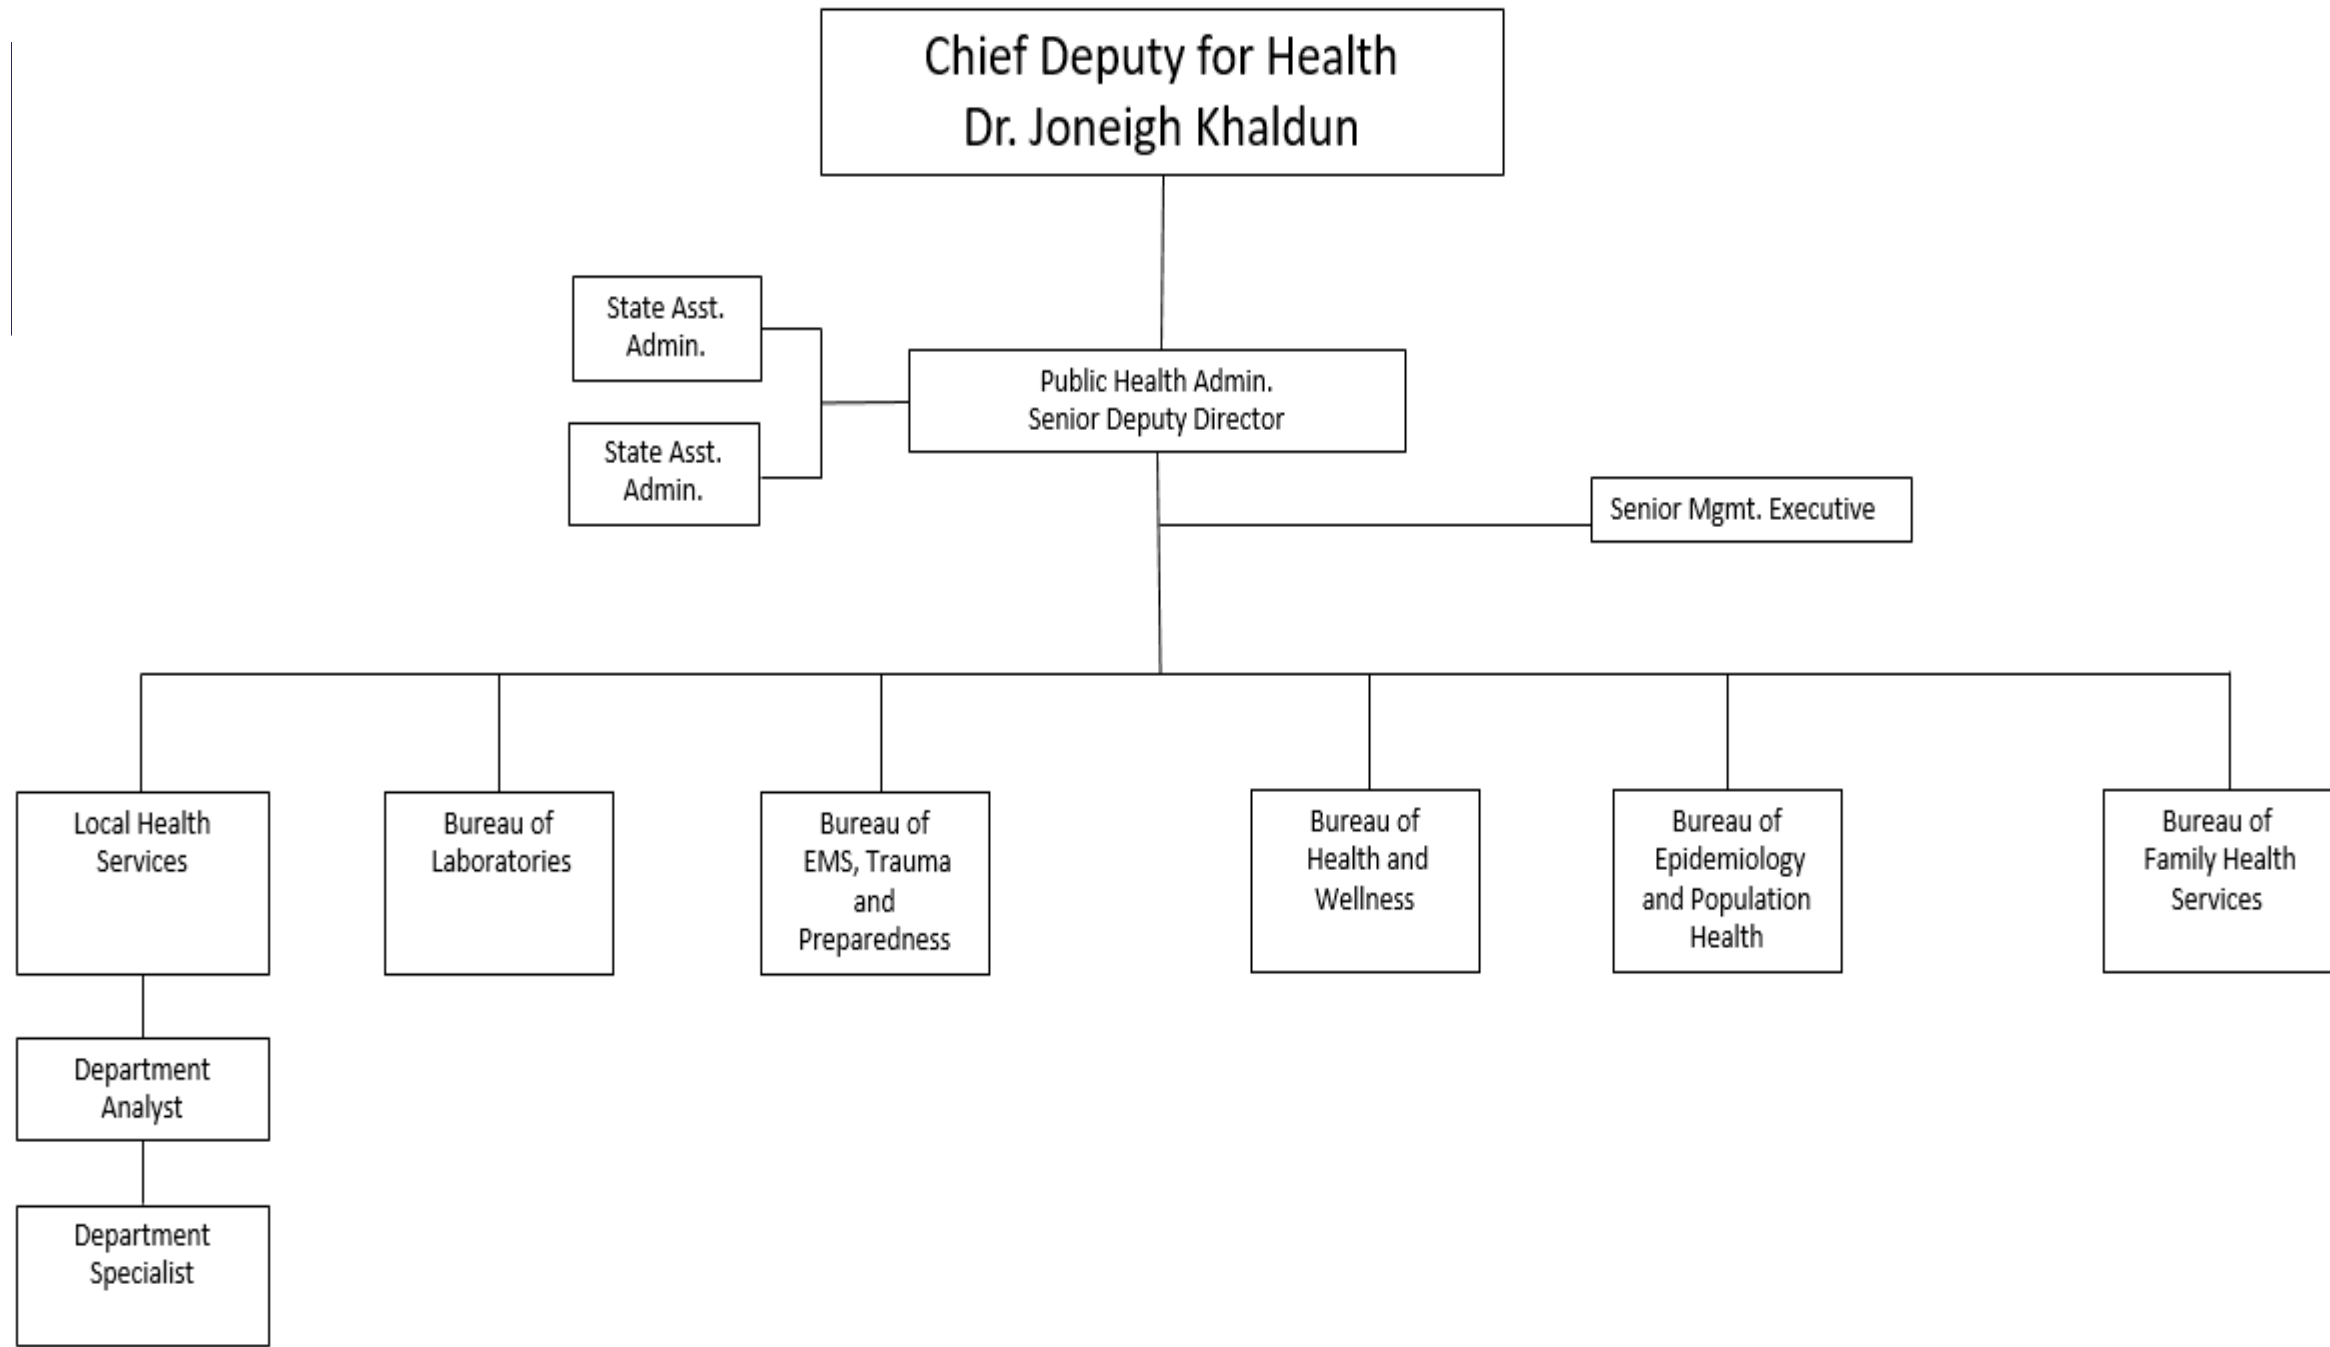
Chief Deputy for Health
Dr. Joneigh Khaldun

State Asst. Admin.

State Asst. Admin.

Public Health Admin.
Senior Deputy Director

Senior Mgmt. Executive

Local Health Services

Bureau of Laboratories

Bureau of EMS, Trauma and Preparedness

Bureau of Health and Wellness

Bureau of Epidemiology and Population Health

Bureau of Family Health Services

Department Analyst

Department Specialist